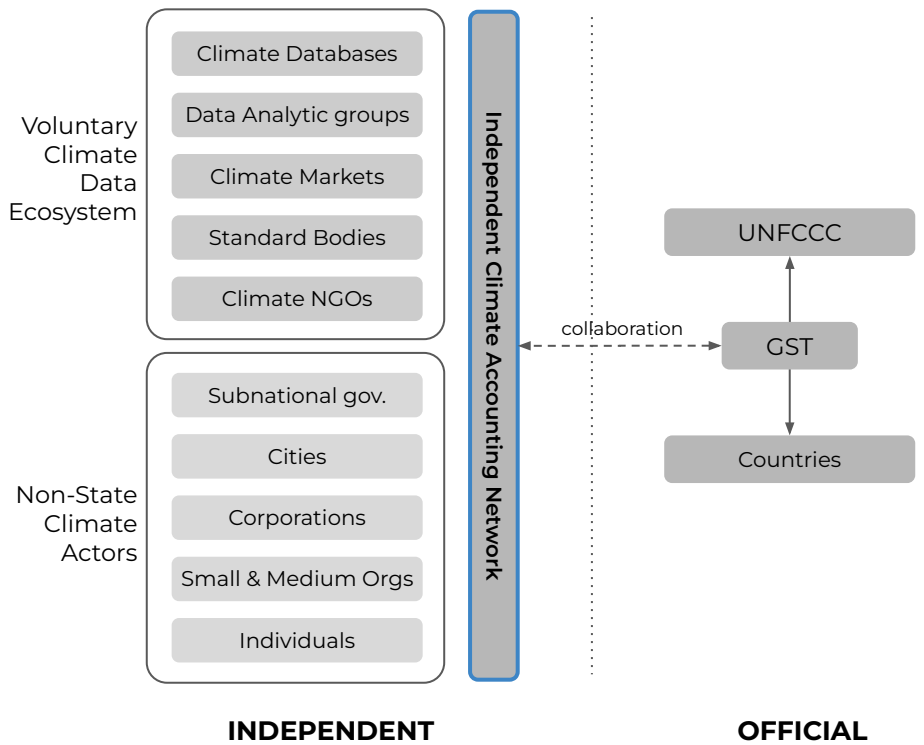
Voluntary Climate Data Ecosystem

Climate Databases

Data Analytic groups

Climate Markets

Standard Bodies

Climate NGOs

Non-State Climate Actors

Subnational gov.

Cities

Corporations

Small & Medium Orgs

Individuals

Independent Climate Accounting Network

collaboration

UNFCCC

GST

Countries

INDEPENDENT

OFFICIAL